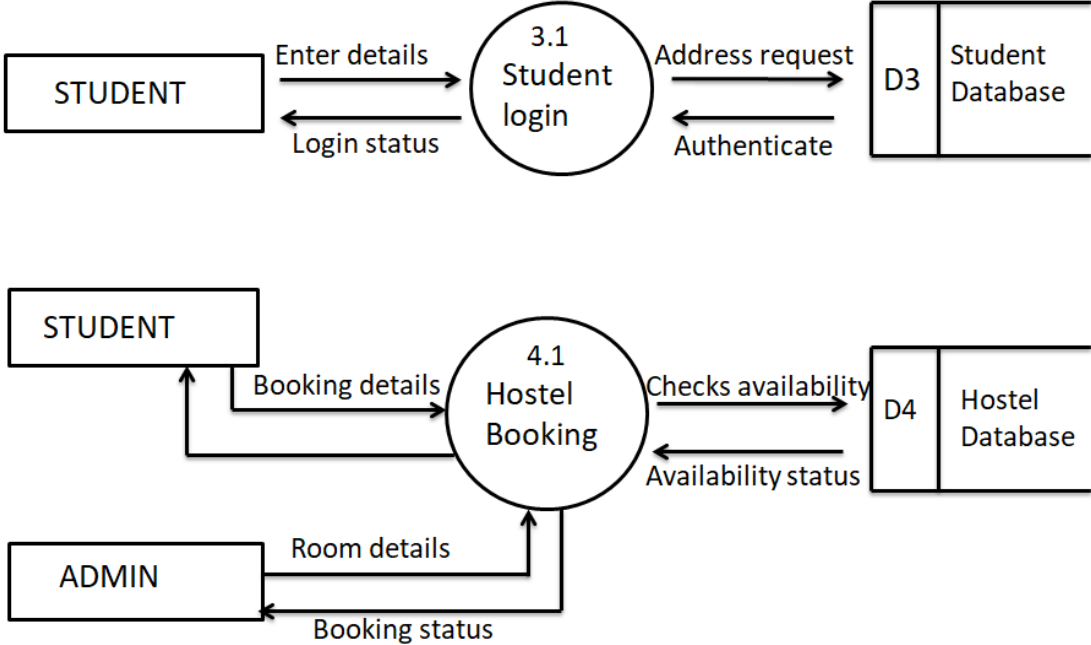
STUDENT

Enter details

Login status

3.1
Student
login

Address request

Authenticate

D3

Student
Database

STUDENT

Booking details

4.1
Hostel
Booking

Checks availability

Availability status

D4

Hostel
Database

ADMIN

Room details

Booking status